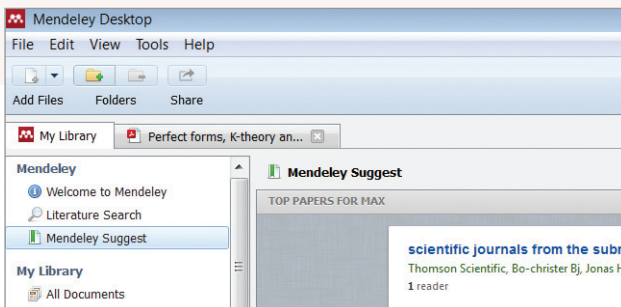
Mendeley Desktop

File Edit View Tools Help

Add Files Folders Share

My Library

Perfect forms, K-theory an...

Mendeley

Welcome to Mendeley

Literature Search

Mendeley Suggest

My Library

All Documents

Mendeley Suggest

TOP PAPERS FOR MAX

scientific journals from the subr

Thomson Scientific, Bo-christer Bj, Jonas H

1 reader